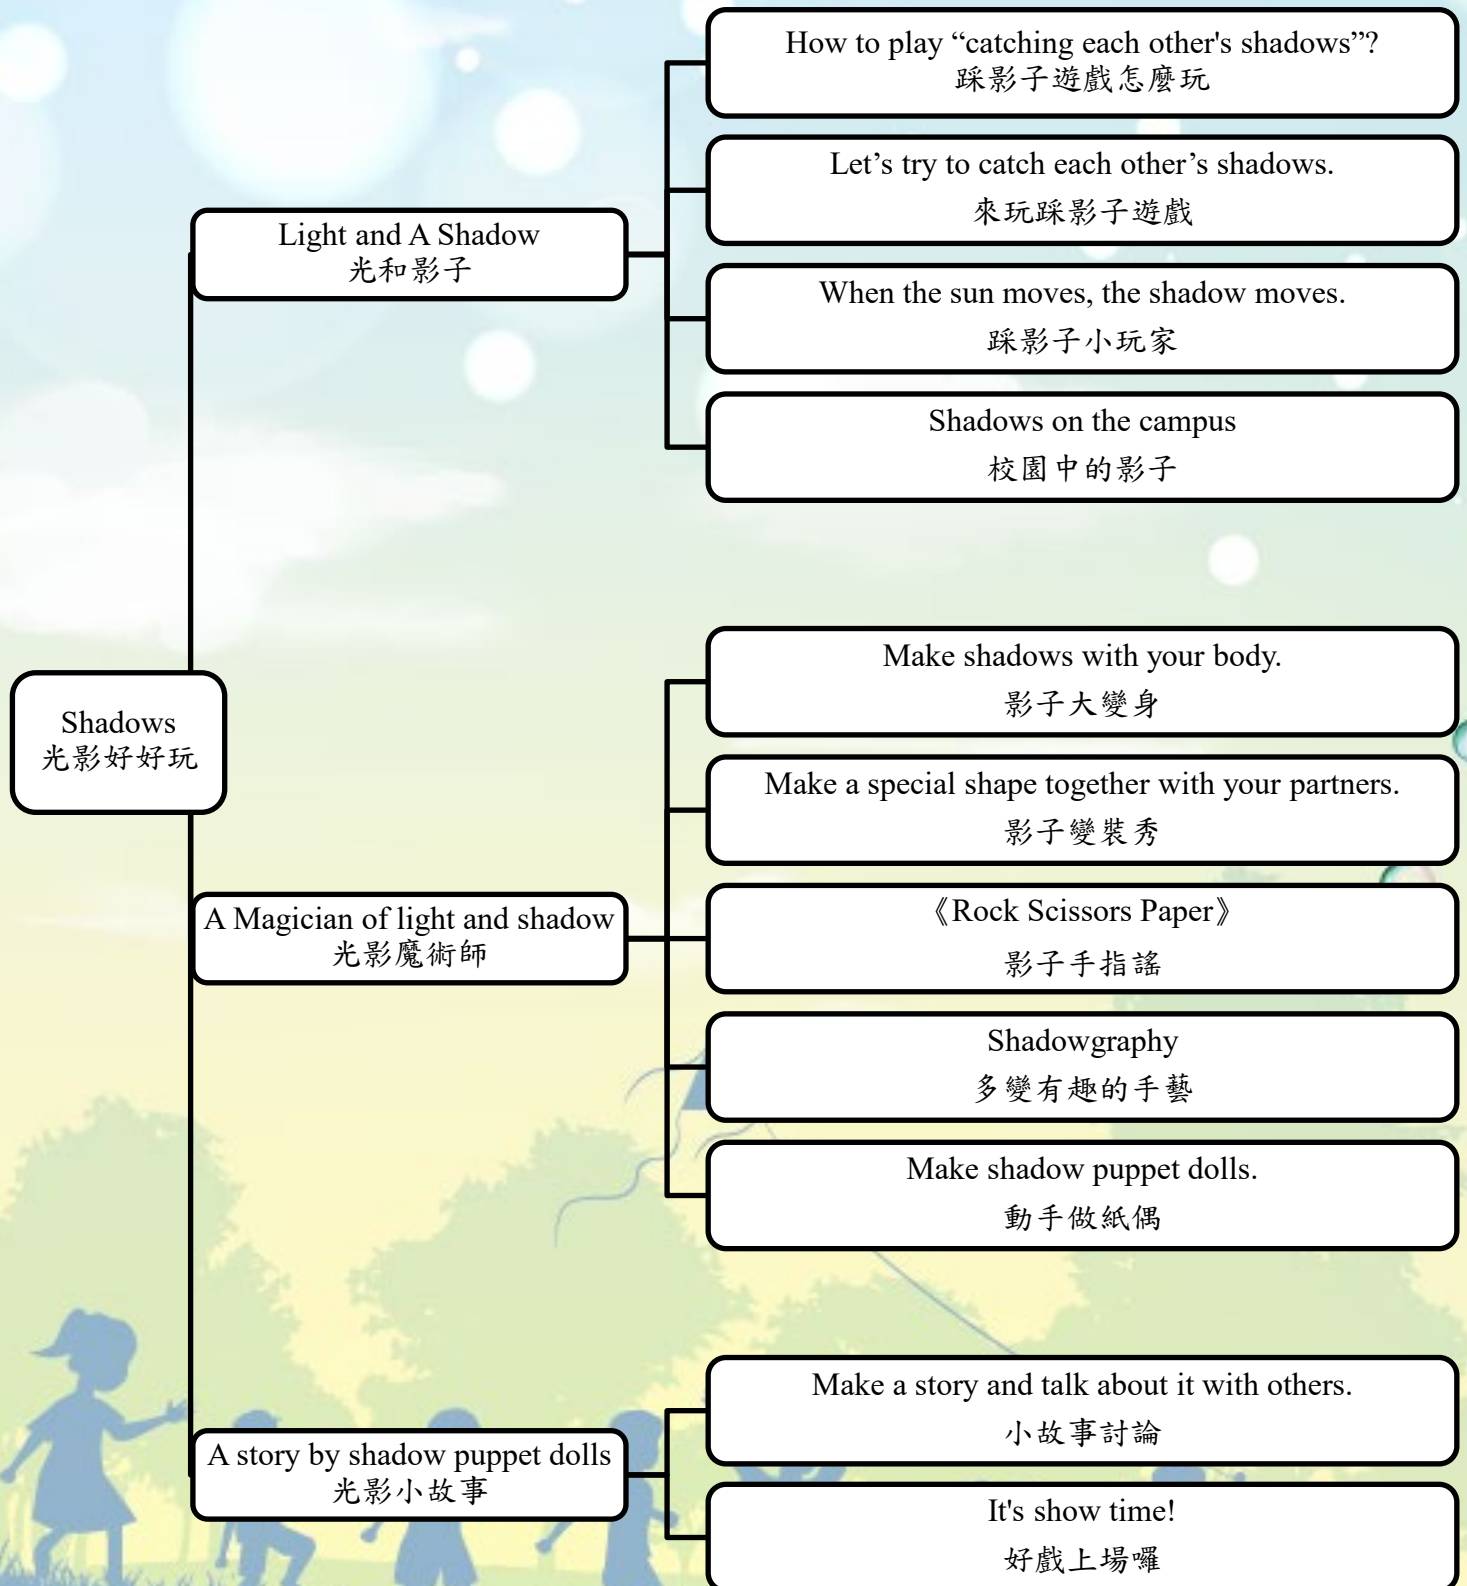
Shadows
光影好好玩

Light and A Shadow
光和影子

How to play “catching each other's shadows”?
踩影子遊戲怎麼玩

Let’s try to catch each other’s shadows.
來玩踩影子遊戲

When the sun moves, the shadow moves.
踩影子小玩家

Shadows on the campus
校園中的影子

A Magician of light and shadow
光影魔術師

Make shadows with your body.
影子大變身

Make a special shape together with your partners.
影子變裝秀

《Rock Scissors Paper》
影子手指謠

Shadowgraphy
多變有趣的手藝

Make shadow puppet dolls.
動手做紙偶

A story by shadow puppet dolls
光影小故事

Make a story and talk about it with others.
小故事討論

It's show time!
好戲上場囉